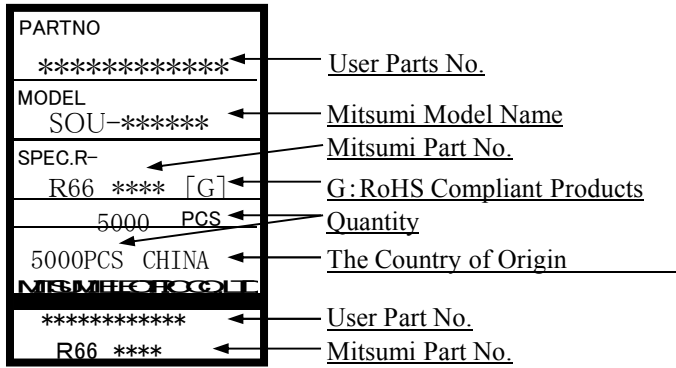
PARTNO

************

MODEL

SOU-******

SPEC.R-

R66 **** [G]

5000 PCS

5000PCS CHINA

MITSUMI ELECTRIC CO.,LTD.

************

R66 ****

User Parts No.

Mitsumi Model Name

Mitsumi Part No.

G:RoHS Compliant Products

Quantity

The Country of Origin

User Part No.

Mitsumi Part No.